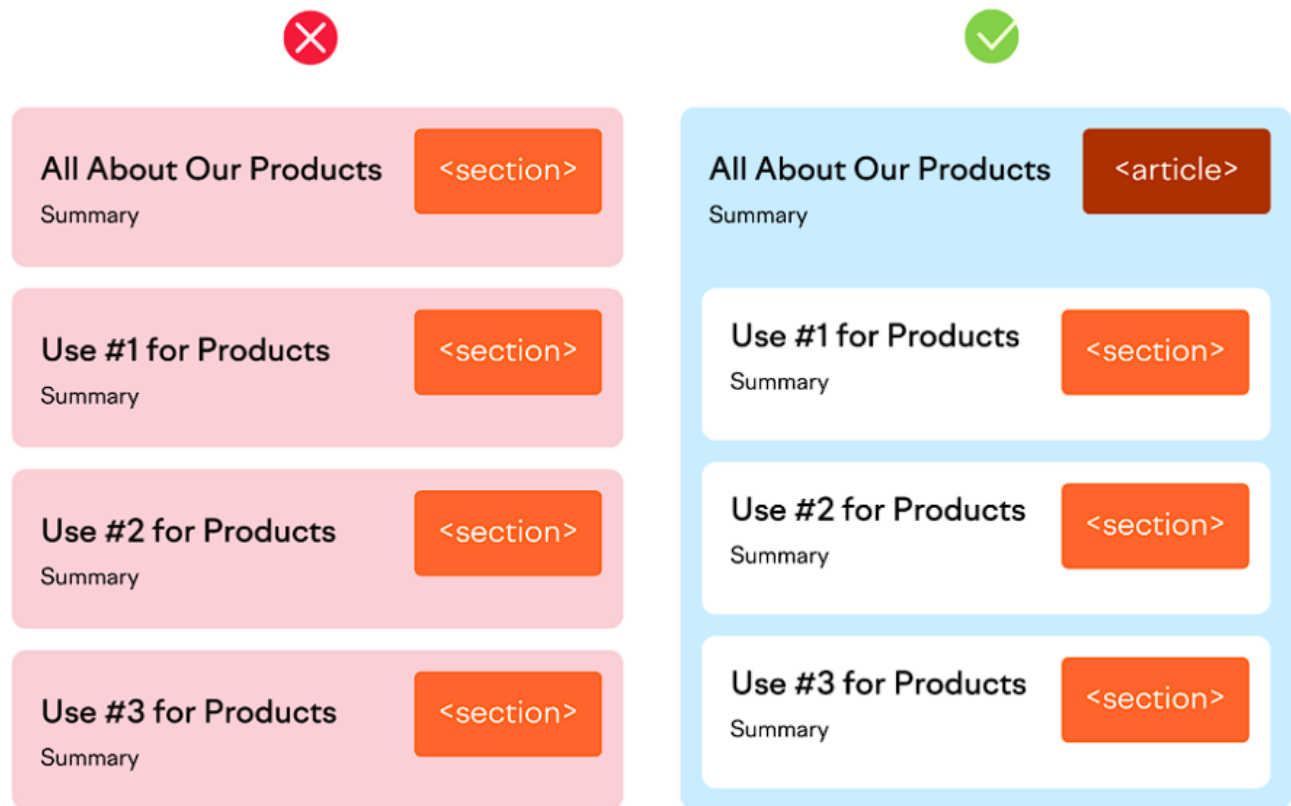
All About Our Products
Summary
<section>

Use #1 for Products
Summary
<section>

Use #2 for Products
Summary
<section>

Use #3 for Products
Summary
<section>

All About Our Products
Summary
<article>

Use #1 for Products
Summary
<section>

Use #2 for Products
Summary
<section>

Use #3 for Products
Summary
<section>